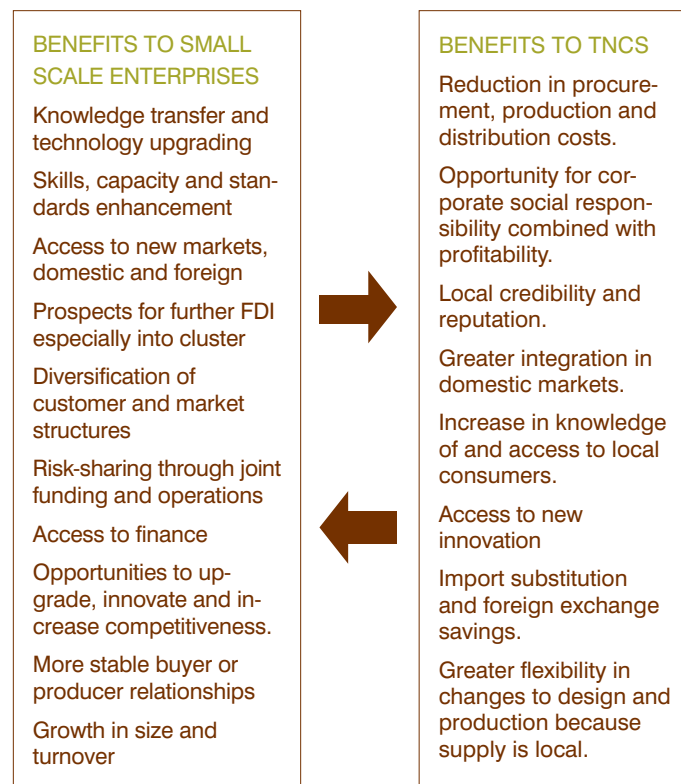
BENEFITS TO SMALL SCALE ENTERPRISES

Knowledge transfer and technology upgrading

Skills, capacity and standards enhancement

Access to new markets, domestic and foreign

Prospects for further FDI especially into cluster

Diversification of customer and market structures

Risk-sharing through joint funding and operations

Access to finance

Opportunities to upgrade, innovate and increase competitiveness.

More stable buyer or producer relationships

Growth in size and turnover

BENEFITS TO TNCS

Reduction in procurement, production and distribution costs.

Opportunity for corporate social responsibility combined with profitability.

Local credibility and reputation.

Greater integration in domestic markets.

Increase in knowledge of and access to local consumers.

Access to new innovation

Import substitution and foreign exchange savings.

Greater flexibility in changes to design and production because supply is local.